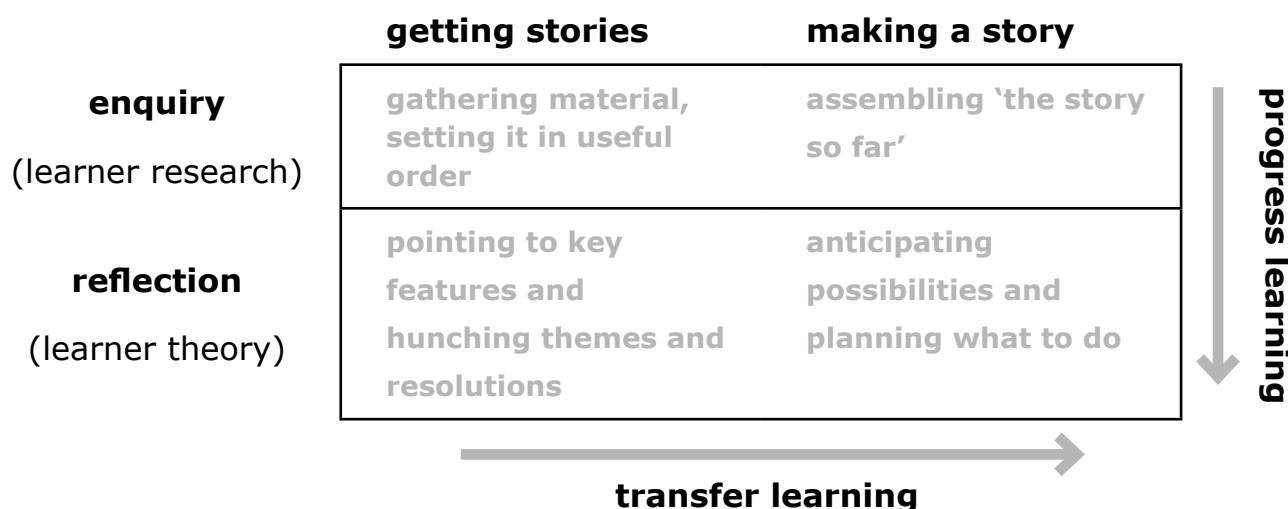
|  | getting stories | making a story |
|---|---|---|
| enquiry (learner research) | gathering material, setting it in useful order | assembling 'the story so far' |
| reflection (learner theory) | pointing to key features and hunching themes and resolutions | anticipating possibilities and planning what to do |

progress learning

transfer learning